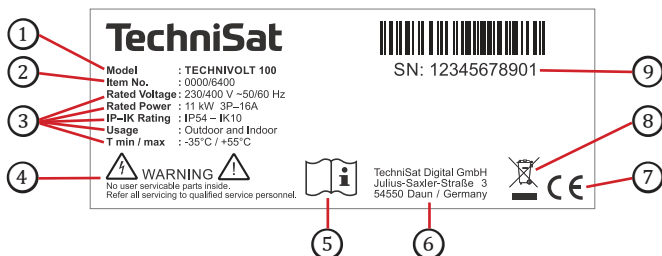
1
2
3
4
TechniSat
Model : TECHNIVOLT 100
Item No. : 0000/6400
Rated Voltage : 230/400 V ~50/60 Hz
Rated Power : 11 kW 3P–16A
IP–IK Rating : IP54 – IK10
Usage : Outdoor and Indoor
T min / max : -35°C / +55°C
WARNING
No user servicable parts inside.
Refer all servicing to qualified service personnel.
5
TechniSat Digital GmbH
Julius-Saxler-Straße 3
54550 Daun / Germany
6
SN: 12345678901
9
8
CE
7